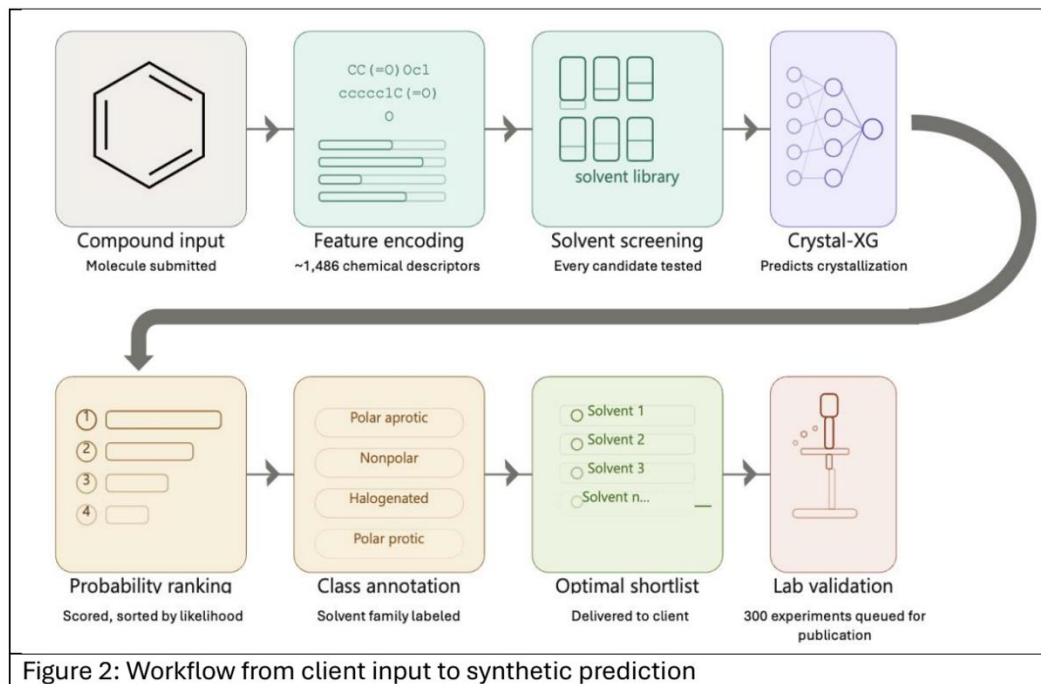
CC(=O)Oc1
ccccc1C(=O)
O

solvent library

Compound input
Molecule submitted

Feature encoding
~1,486 chemical descriptors

Solvent screening
Every candidate tested

Crystal-XG
Predicts crystallization

1
2
3
4

Polar aprotic
Nonpolar
Halogenated
Polar protic

Solvent 1
Solvent 2
Solvent 3
Solvent n...

Probability ranking
Scored, sorted by likelihood

Class annotation
Solvent family labeled

Optimal shortlist
Delivered to client

Lab validation
300 experiments queued for publication

Figure 2: Workflow from client input to synthetic prediction